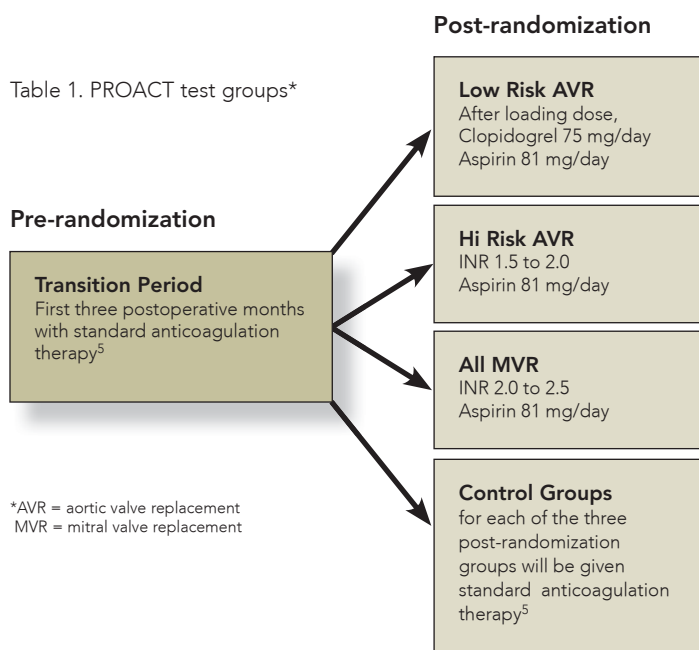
Post-randomization

Table 1. PROACT test groups*

Low Risk AVR
After loading dose, Clopidogrel 75 mg/day
Aspirin 81 mg/day

Pre-randomization

Transition Period
First three postoperative months with standard anticoagulation therapy$^5$

Hi Risk AVR
INR 1.5 to 2.0
Aspirin 81 mg/day

All MVR
INR 2.0 to 2.5
Aspirin 81 mg/day

*AVR = aortic valve replacement
MVR = mitral valve replacement

Control Groups
for each of the three post-randomization groups will be given standard anticoagulation therapy$^5$